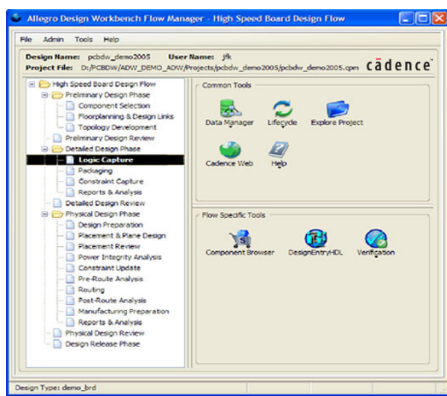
Allegro Design Workbench Flow Manager - High Speed Board Design Flow

File Admin Tools Help

Design Name: pcbdw_demo2005 User Name: jfk
Project File: D:/PCBDW/ADW_DEMO_ADW/Projects/pcbdw_demo2005/pcbdw_demo2005.cpm

cādence

High Speed Board Design Flow
Preliminary Design Phase
Component Selection
Floorplanning & Design Links
Topology Development
Preliminary Design Review
Detailed Design Phase
Logic Capture
Packaging
Constraint Capture
Reports & Analysis
Detailed Design Review
Physical Design Phase
Design Preparation
Placement & Plane Design
Placement Review
Power Integrity Analysis
Constraint Update
Pre-Route Analysis
Routing
Post-Route Analysis
Manufacturing Preparation
Reports & Analysis
Physical Design Review
Design Release Phase

Common Tools
Data Manager
Lifecycle
Explore Project
Cadence Web
Help

Flow Specific Tools
Component Browser
DesignEntryHDL
Verification

Design Type: demo_brd